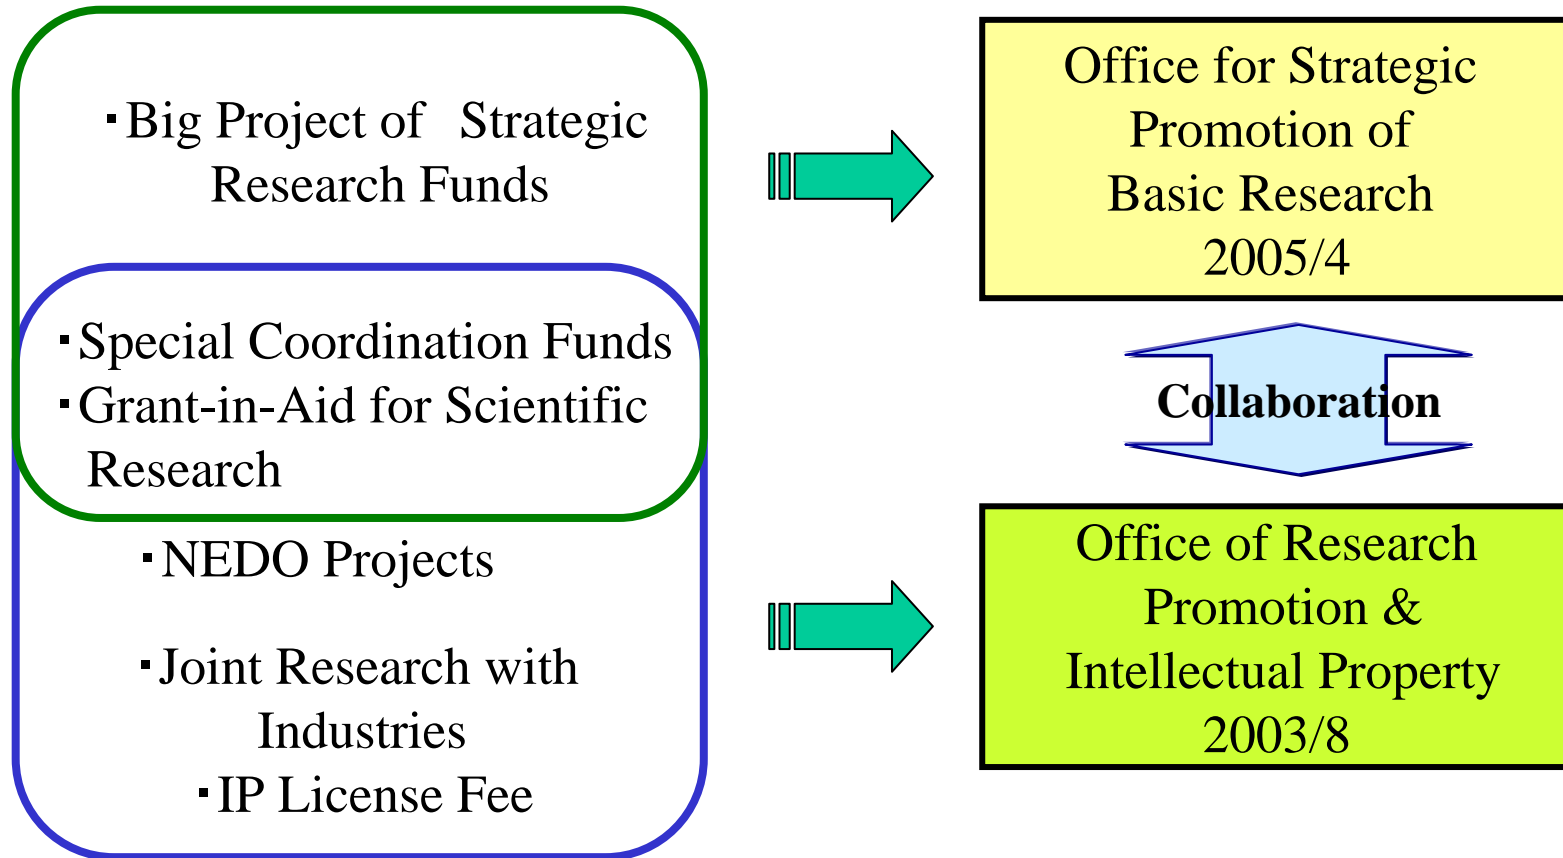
・Big Project of Strategic Research Funds

・Special Coordination Funds
・Grant-in-Aid for Scientific Research

・NEDO Projects

・Joint Research with Industries
・IP License Fee

Office for Strategic Promotion of Basic Research 2005/4

Collaboration

Office of Research Promotion & Intellectual Property 2003/8